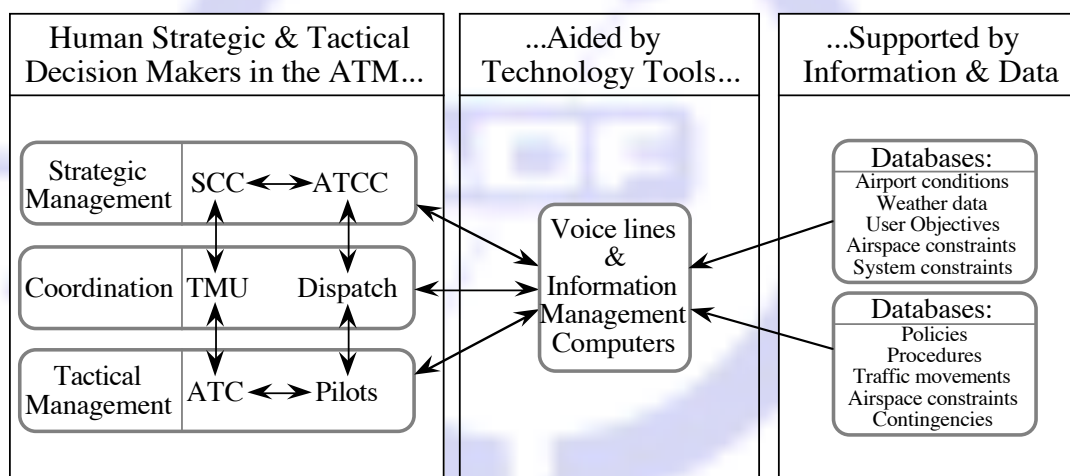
Human Strategic & Tactical Decision Makers in the ATM...

...Aided by Technology Tools...

...Supported by Information & Data

Strategic Management

SCC

ATCC

Coordination

TMU

Dispatch

Tactical Management

ATC

Pilots

Voice lines & Information Management Computers

Databases:
Airport conditions
Weather data
User Objectives
Airspace constraints
System constraints

Databases:
Policies
Procedures
Traffic movements
Airspace constraints
Contingencies